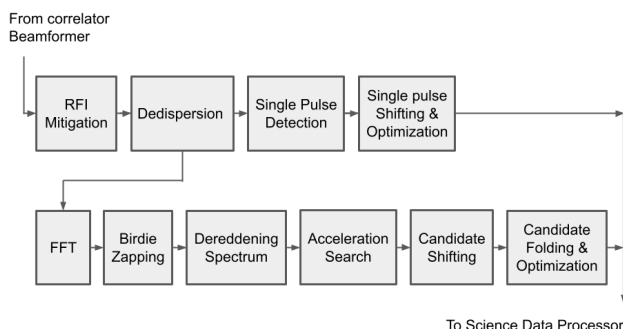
From correlator Beamformer

RFI Mitigation

Dedispersion

Single Pulse Detection

Single pulse Shifting & Optimization

FFT

Birdie Zapping

Dereddening Spectrum

Acceleration Search

Candidate Shifting

Candidate Folding & Optimization

To Science Data Processor